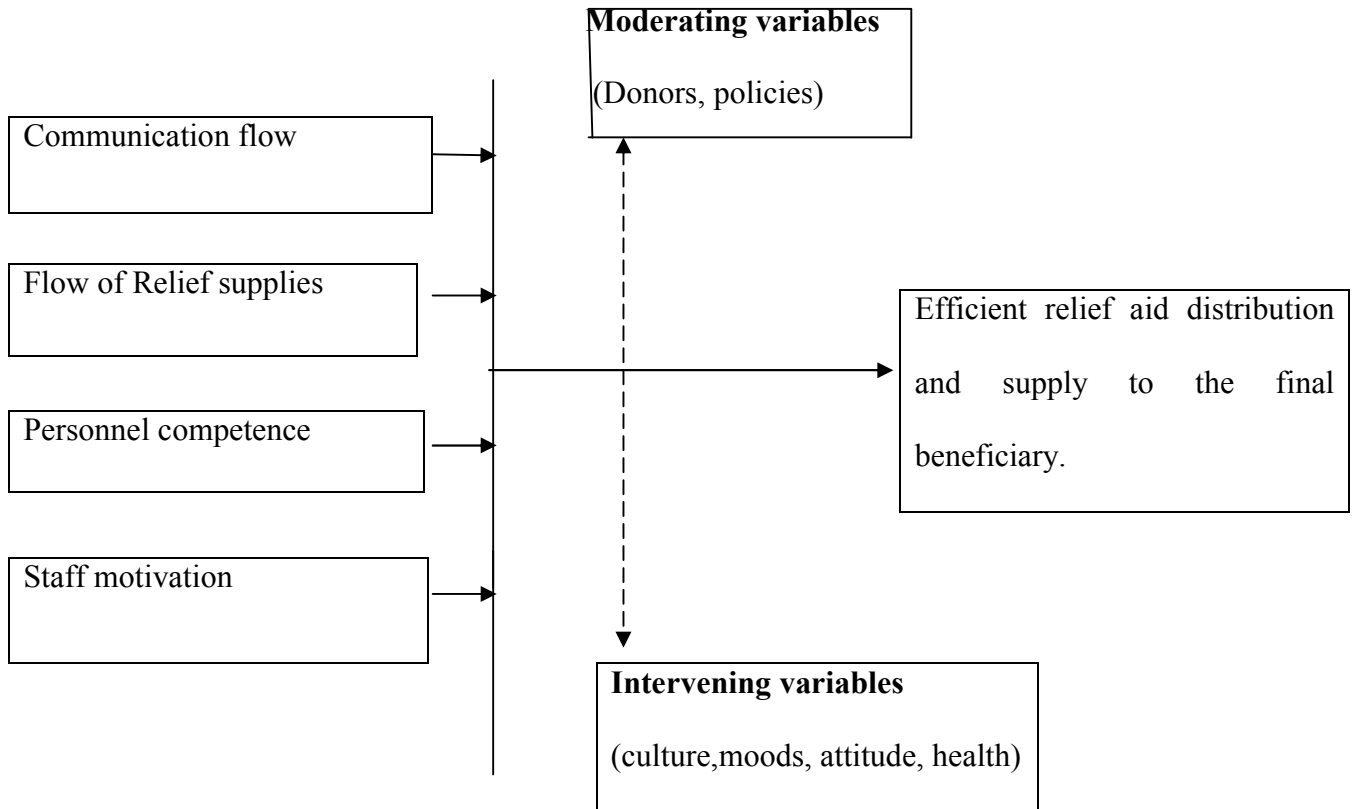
Moderating variables

(Donors, policies)

Communication flow

Flow of Relief supplies

Personnel competence

Staff motivation

Efficient relief aid distribution and supply to the final beneficiary.

Intervening variables

(culture,moods, attitude, health)